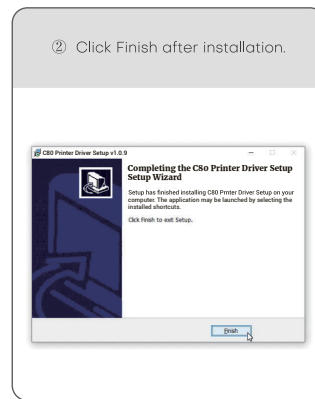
② Click Finish after installation.

C80 Printer Driver Setup v1.0.9

Completing the C80 Printer Driver Setup Setup Wizard

Setup has finished installing C80 Printer Driver Setup on your computer. The application may be launched by selecting the installed shortcuts.

Click Finish to exit Setup.

Finish